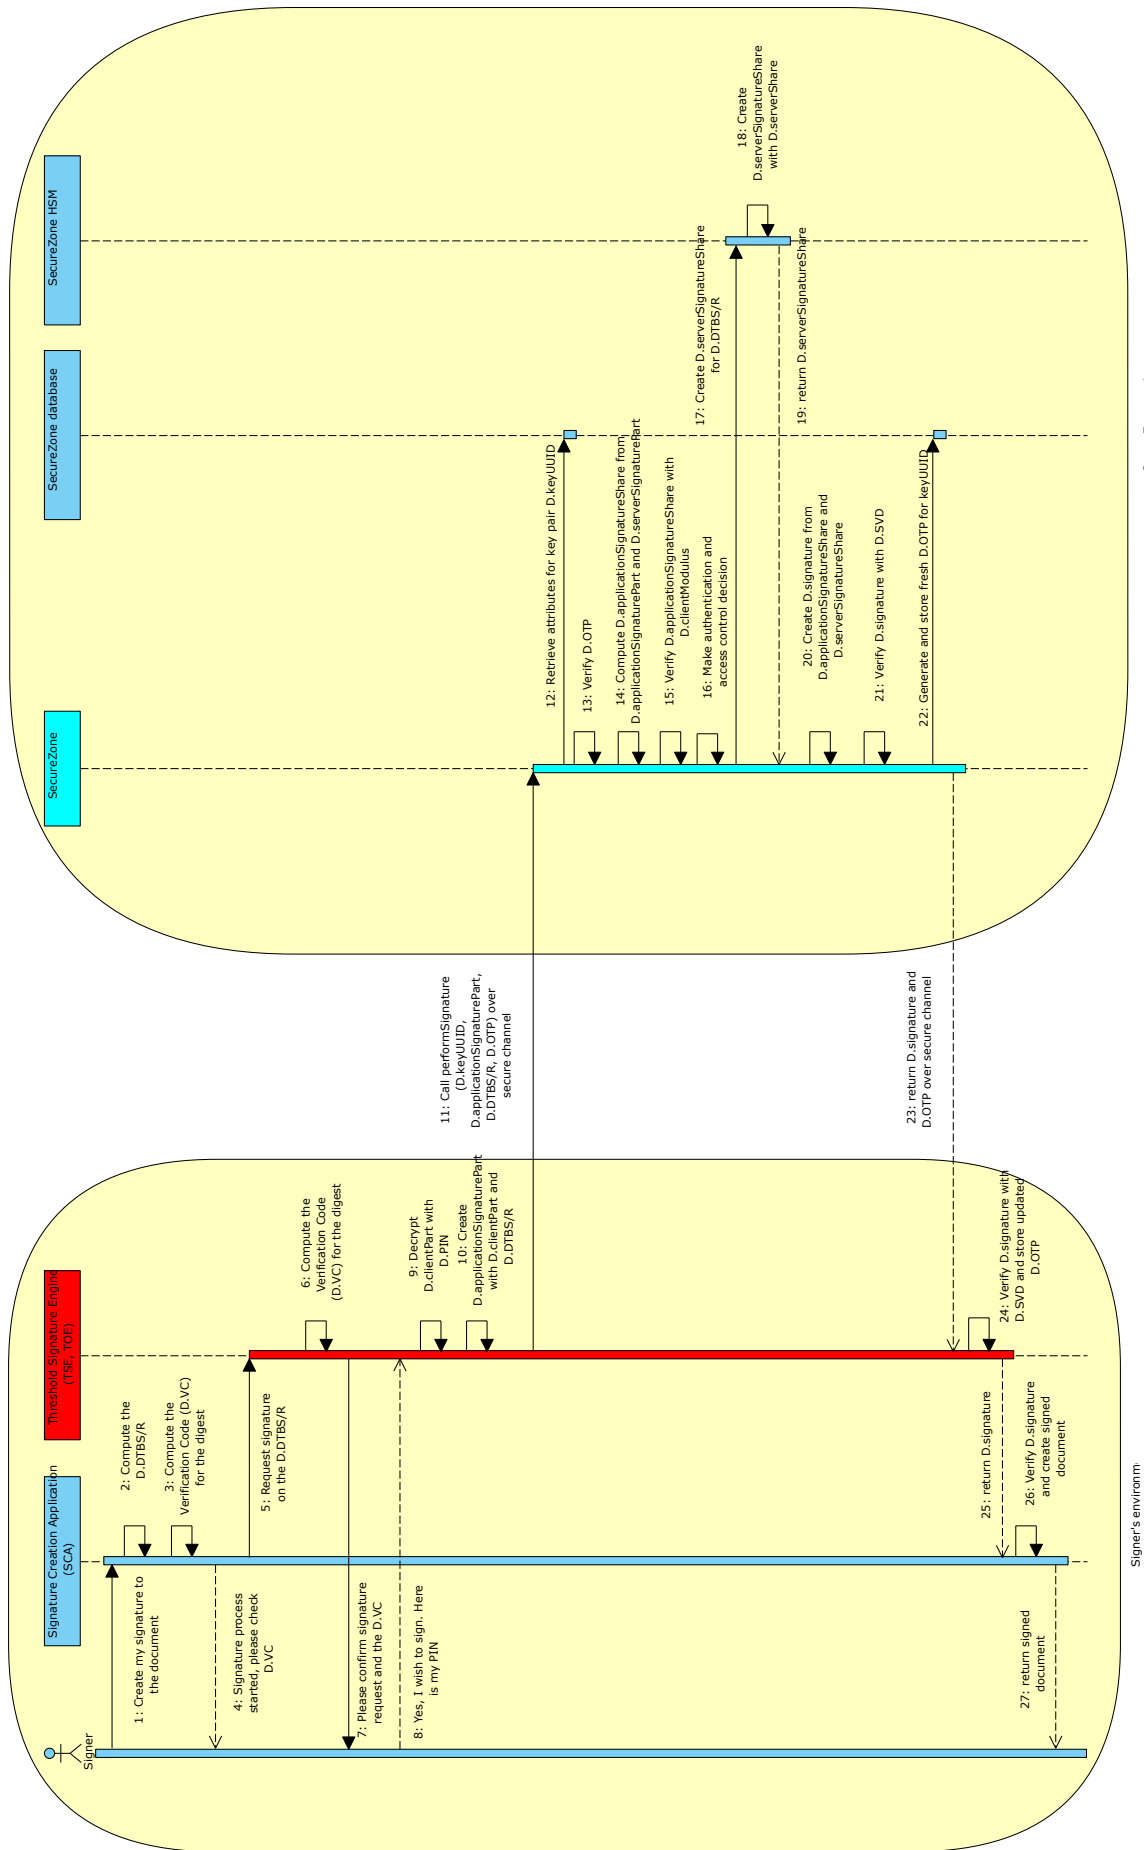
SecureZone HSM

SecureZone database

SecureZone

Threshold Signature Engine (TSE, TOE)

Signature Creation Application (SCA)

Signer

1: Create my signature to the document

2: Compute the D.DTBS/R

3: Compute the Verification Code (D.VC) for the digest

4: Signature process started, please check D.VC

5: Request signature on the D.DTBS/R

6: Compute the Verification Code (D.VC) for the digest

7: Please confirm signature request and the D.VC

8: Yes, I wish to sign. Here is my PIN

9: Decrypt D.clientPart with D.PIN

10: Create D.applicationSignaturePart with D.clientPart and D.DTBS/R

11: Call performSignature (D.keyUUID, D.applicationSignaturePart, D.DTBS/R, D.OTP) over secure channel

12: Retrieve attributes for key pair D.keyUUID

13: Verify D.OTP

14: Compute D.applicationSignatureShare from D.applicationSignaturePart and D.serverSignaturePart

15: Verify D.applicationSignatureShare with D.clientModulus

16: Make authentication and access control decision

17: Create D.serverSignatureShare for D.DTBS/R

18: Create D.serverSignatureShare with D.serverShare

19: return D.serverSignatureShare

20: Create D.signature from D.applicationSignatureShare and D.serverSignatureShare

21: Verify D.signature with D.SVD

22: Generate and store fresh D.OTP for keyUUID

23: return D.signature and D.OTP over secure channel

24: Verify D.signature with D.SVD and store updated D.OTP

25: return D.signature

26: Verify D.signature and create signed document

27: return signed document

Signer's environm